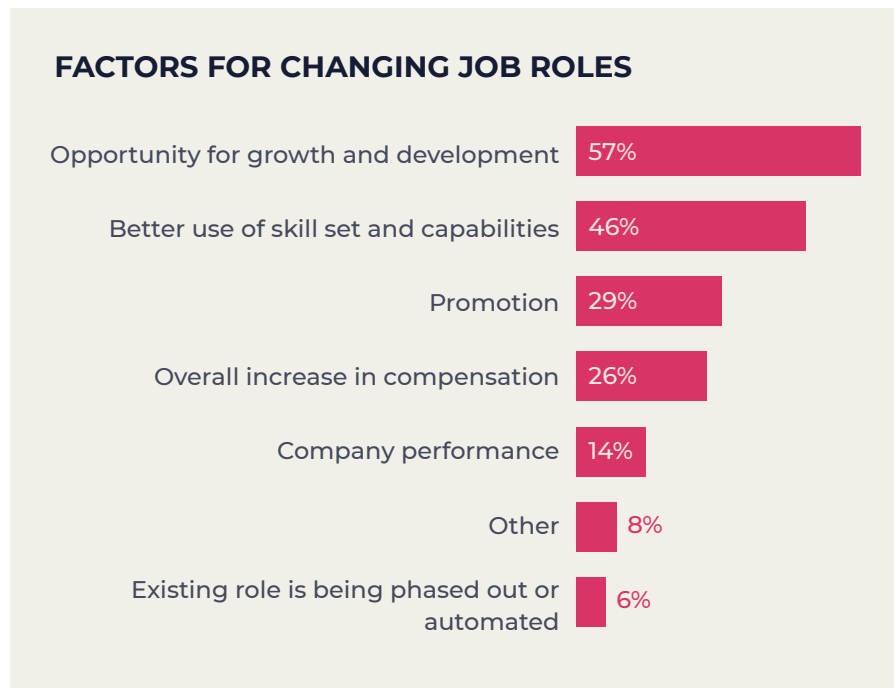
FACTORS FOR CHANGING JOB ROLES

Opportunity for growth and development 57%

Better use of skill set and capabilities 46%

Promotion 29%

Overall increase in compensation 26%

Company performance 14%

Other 8%

Existing role is being phased out or automated 6%